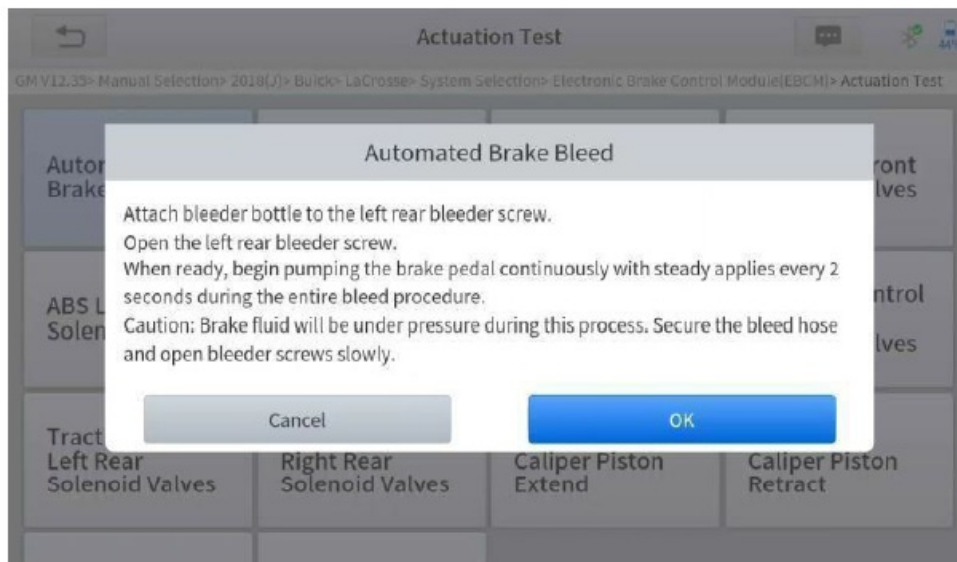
Actuation Test

44

GM V12.35> Manual Selection> 2018(J)> Buick> LaCrosse> System Selection> Electronic Brake Control Module(EBCM)> Actuation Test

Autor
Brake

ront
lves

ABS L
Solen

ntrol

lves

Automated Brake Bleed

Attach bleeder bottle to the left rear bleeder screw.
Open the left rear bleeder screw.
When ready, begin pumping the brake pedal continuously with steady applies every 2 seconds during the entire bleed procedure.
Caution: Brake fluid will be under pressure during this process. Secure the bleed hose and open bleeder screws slowly.

Cancel

OK

Tract
Left Rear
Solenoid Valves

Right Rear
Solenoid Valves

Caliper Piston
Extend

Caliper Piston
Retract